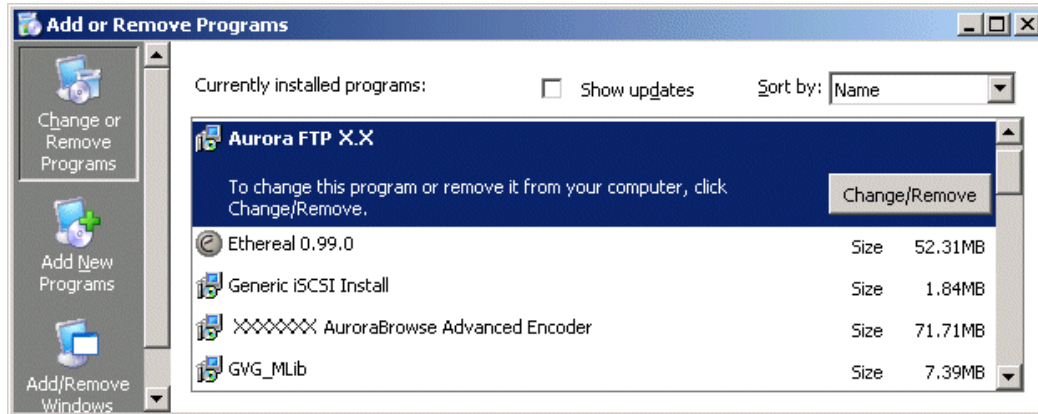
Add or Remove Programs

Change or Remove Programs

Add New Programs

Add/Remove Windows

Currently installed programs:

Show updates

Sort by: Name

Aurora FTP X.X

To change this program or remove it from your computer, click Change/Remove.

Change/Remove

| | | |
|---|---|---|
| Ethereal 0.99.0 | Size | 52.31MB |
| Generic iSCSI Install | Size | 1.84MB |
| XXXXXX AuroraBrowse Advanced Encoder | Size | 71.71MB |
| GVG_MLib | Size | 7.39MB |